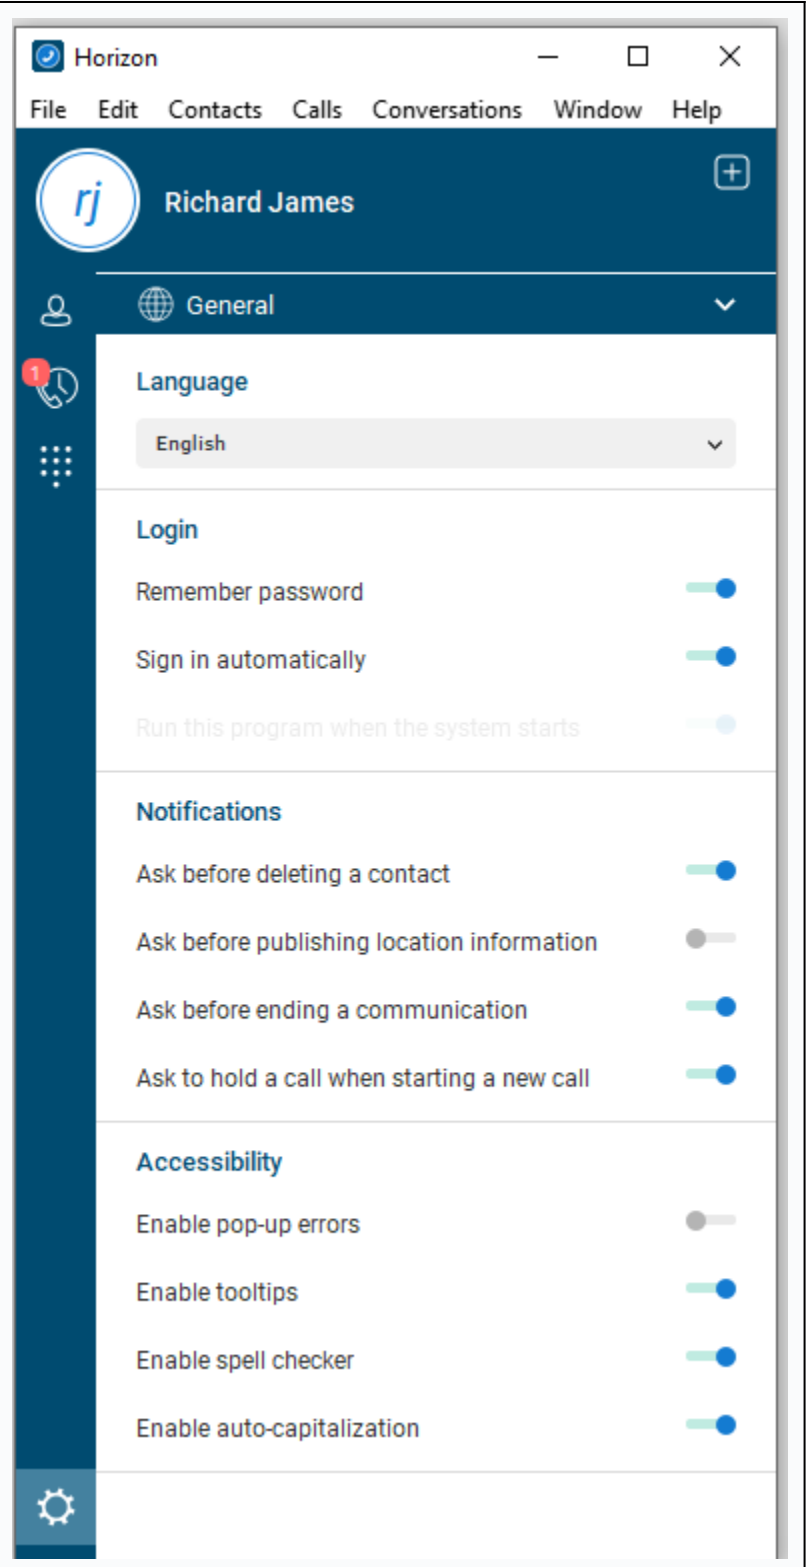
Horizon

File Edit Contacts Calls Conversations Window Help

rj

Richard James

1

General

Language

English

Login

Remember password

Sign in automatically

Run this program when the system starts

Notifications

Ask before deleting a contact

Ask before publishing location information

Ask before ending a communication

Ask to hold a call when starting a new call

Accessibility

Enable pop-up errors

Enable tooltips

Enable spell checker

Enable auto-capitalization